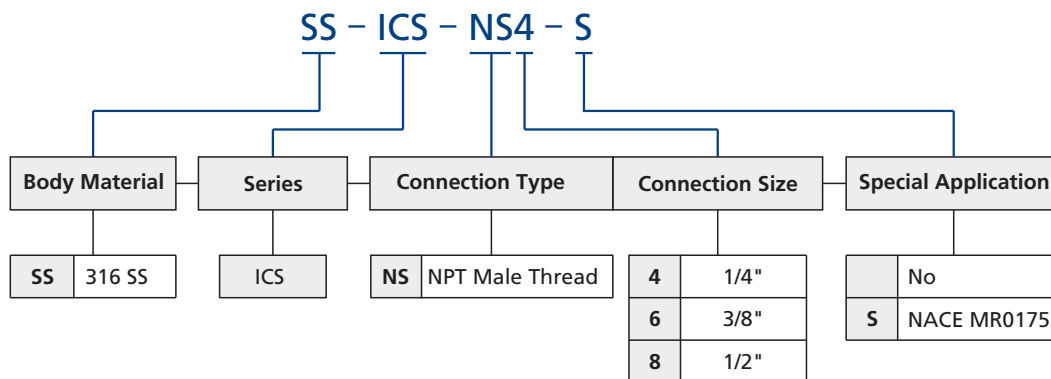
SS – ICS – NS4 – S

Body Material

| SS | 316 SS |
|---|---|

Series

ICS

Connection Type

| NS | NPT Male Thread |
|---|---|

Connection Size

| 4 | 1/4" |
|---|---|
| 6 | 3/8" |
| 8 | 1/2" |

Special Application

|  | No |
|---|---|
| S | NACE MR0175 |